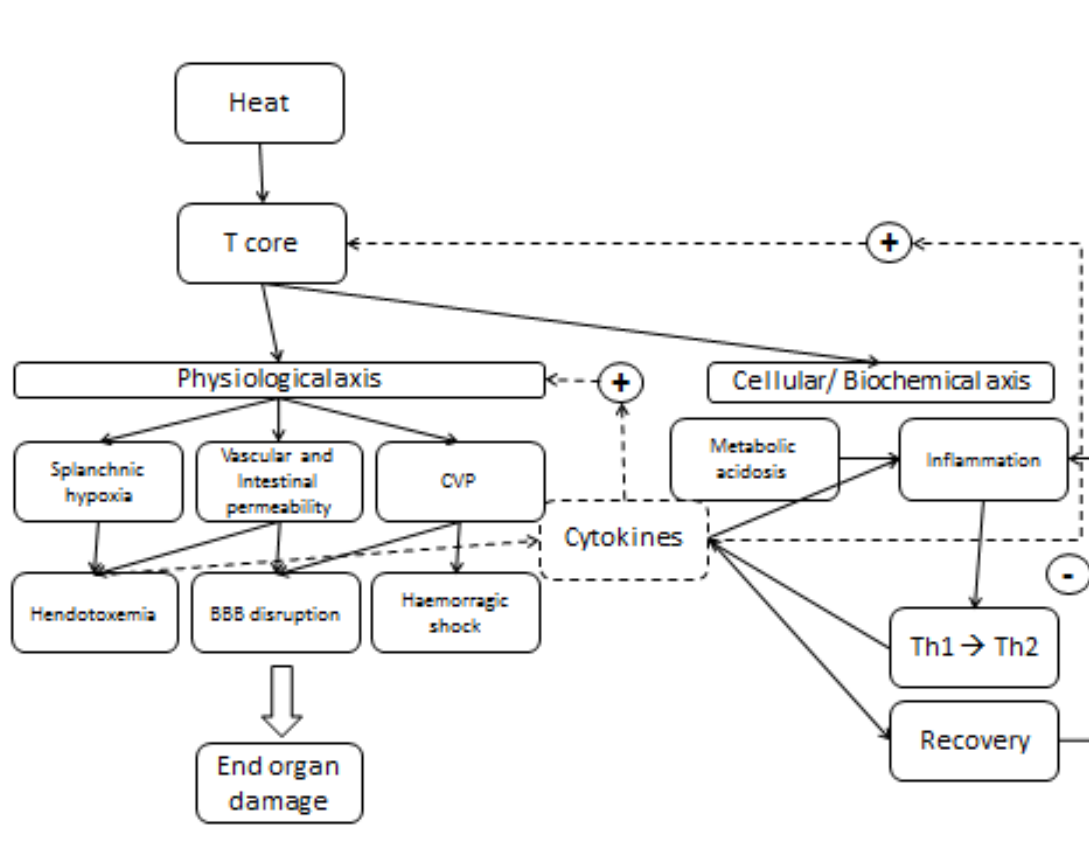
Heat

T core

+

Physiologicalaxis

+

Cellular/ Biochemical axis

Splanchnic hypoxia

Vascular and Intestinal permeability

CVP

Metabolic acidosis

Inflammation

Cytokines

-

Hendotoxemia

BBB disruption

Haemorragic shock

Th1 → Th2

Recovery

End organ damage